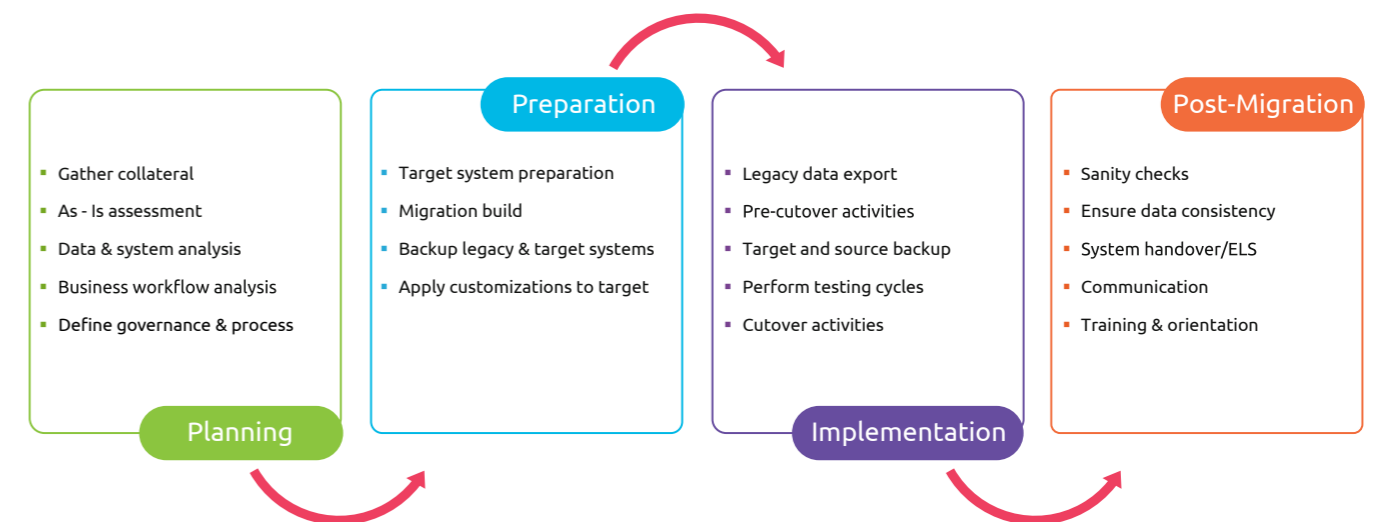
- Gather collateral
- As - Is assessment
- Data & system analysis
- Business workflow analysis
- Define governance & process

Planning

Preparation

- Target system preparation
- Migration build
- Backup legacy & target systems
- Apply customizations to target

- Legacy data export
- Pre-cutover activities
- Target and source backup
- Perform testing cycles
- Cutover activities

Implementation

Post-Migration

- Sanity checks
- Ensure data consistency
- System handover/ELS
- Communication
- Training & orientation